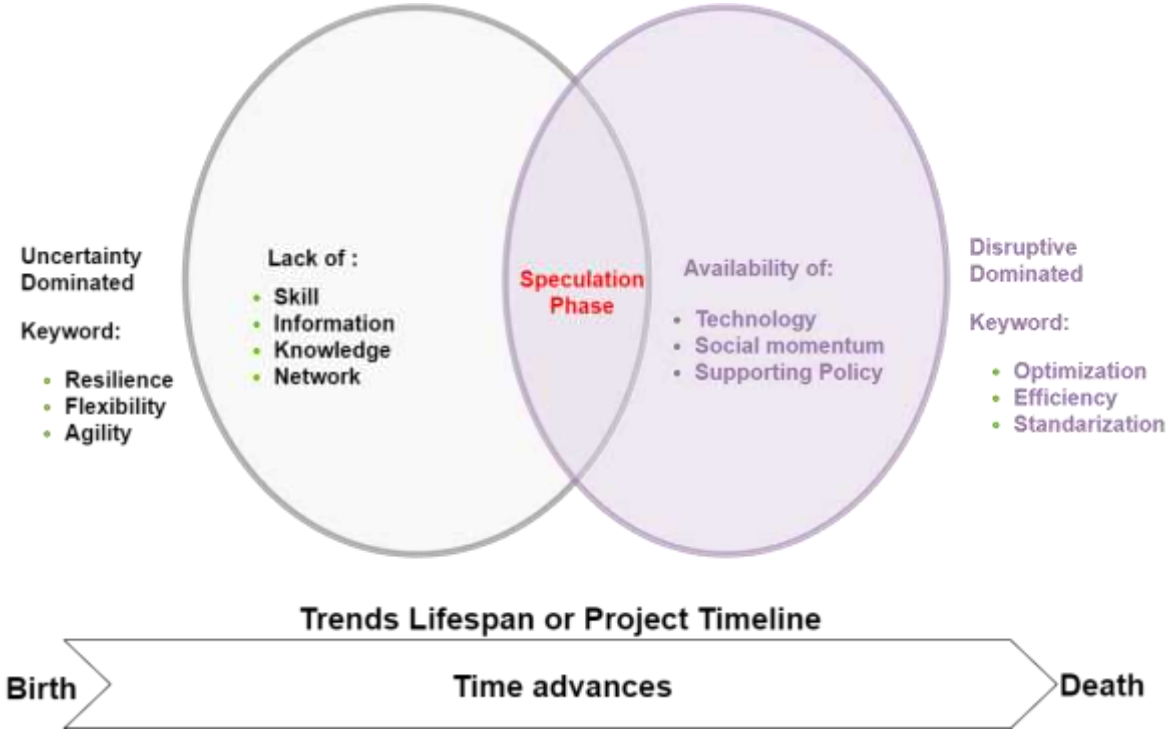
Uncertainty Dominated

Keyword:

- Resilience
- Flexibility
- Agility

Lack of :

- Skill
- Information
- Knowledge
- Network

Speculation Phase

Availability of:

- Technology
- Social momentum
- Supporting Policy

Disruptive Dominated

Keyword:

- Optimization
- Efficiency
- Standarization

Trends Lifespan or Project Timeline

Birth

Time advances

Death